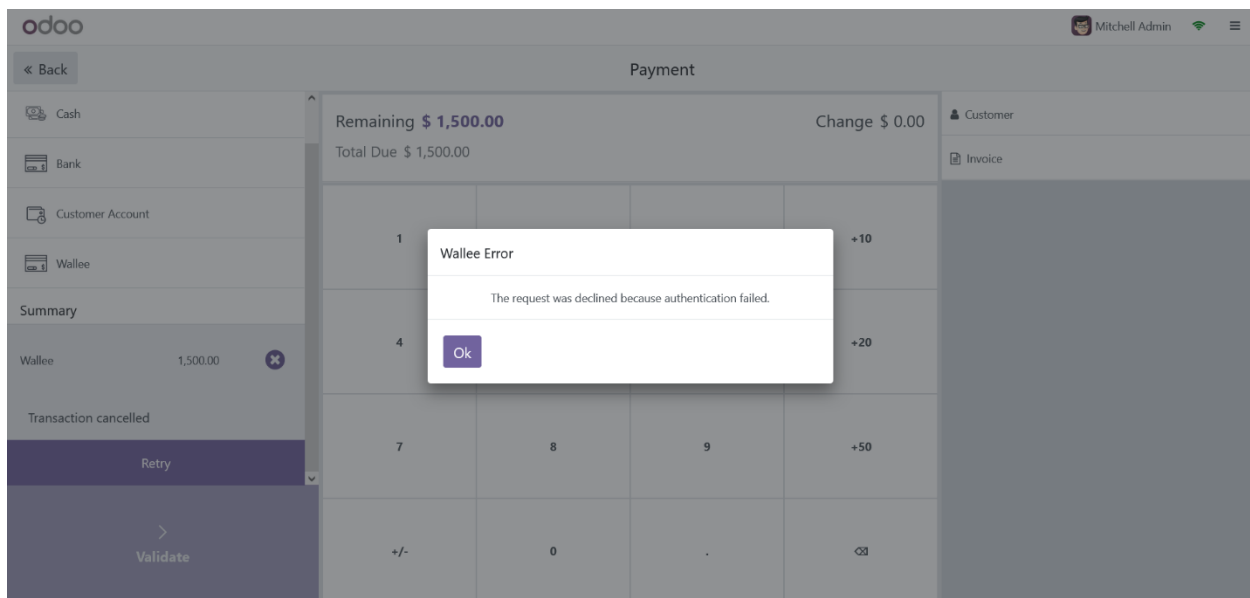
odoo

Mitchell Admin

« Back

Payment

Cash

Bank

Customer Account

Wallee

Summary

Wallee 1,500.00

Transaction cancelled

Retry

Validate

Remaining $ 1,500.00

Change $ 0.00

Total Due $ 1,500.00

1

+10

4

+20

7

8

9

+50

+/-

0

.

Customer

Invoice

Wallee Error

The request was declined because authentication failed.

Ok